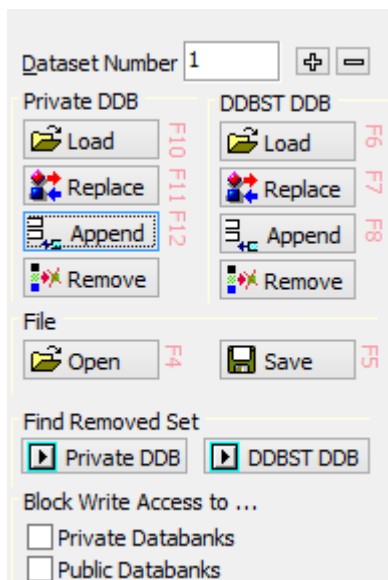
Dataset Number 1

Private DDB
Load F10
Replace F11
Append F12
Remove

DDBST DDB
Load F6
Replace F7
Append F8
Remove

File
Open F4
Save F5

Find Removed Set
Private DDB
DDBST DDB

Block Write Access to ...
Private Databanks
Public Databanks